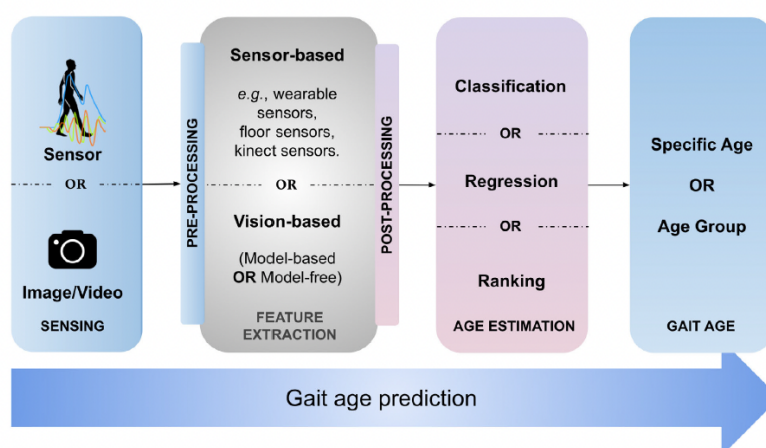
Sensor

OR

Image/Video

SENSING

PRE-PROCESSING

Sensor-based

e.g., wearable sensors, floor sensors, kinect sensors.

OR

Vision-based

(Model-based OR Model-free)

FEATURE EXTRACTION

POST-PROCESSING

Classification

OR

Regression

OR

Ranking

AGE ESTIMATION

Specific Age

OR

Age Group

GAIT AGE

Gait age prediction